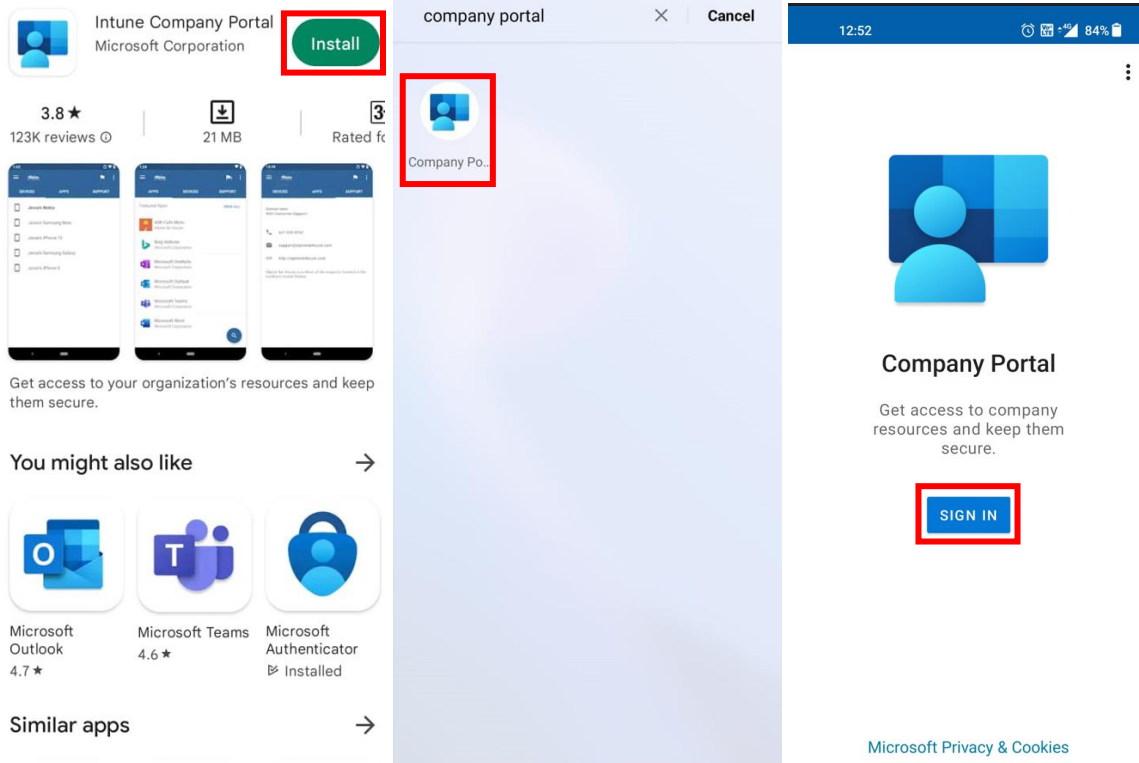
Intune Company Portal
Microsoft Corporation
Install

3.8 ★
123K reviews
21 MB
3
Rated fo

Get access to your organization's resources and keep them secure.

You might also like →

Microsoft Outlook
4.7 ★

Microsoft Teams
4.6 ★

Microsoft Authenticator
Installed

Similar apps →

company portal
Cancel

Company Po...

12:52
84%

Company Portal

Get access to company resources and keep them secure.

SIGN IN

Microsoft Privacy & Cookies